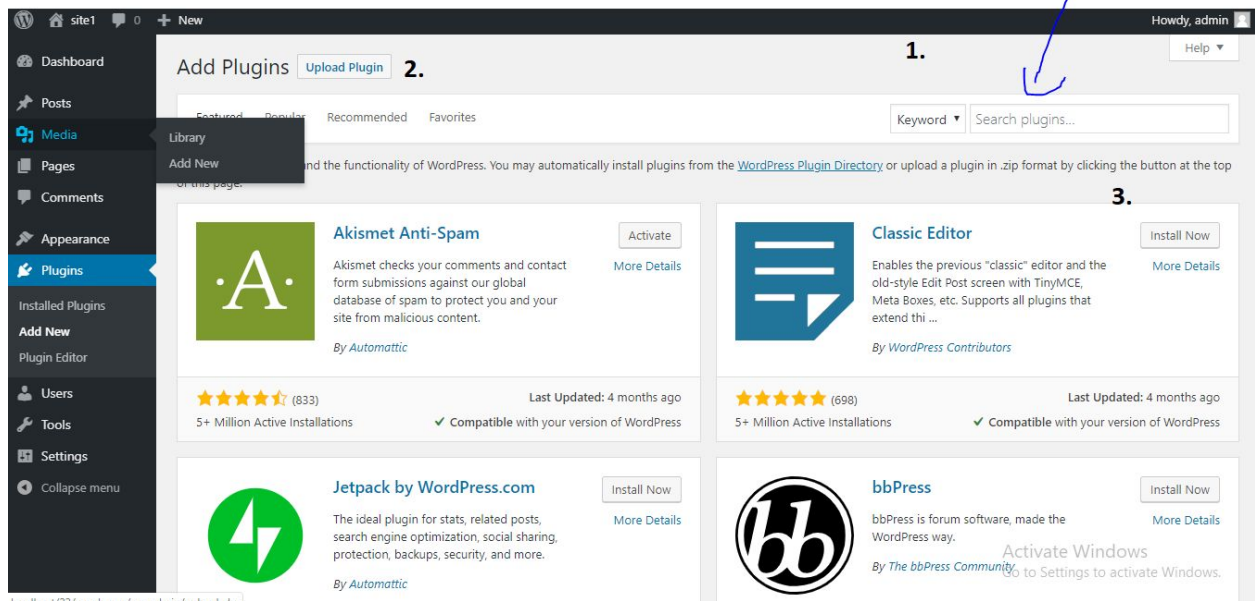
site1 0 + New Howdy, admin

Dashboard
Posts
Media
Library
Add New
Pages
Comments
Appearance
Plugins
Installed Plugins
Add New
Plugin Editor
Users
Tools
Settings
Collapse menu

Add Plugins Upload Plugin 2.

1.

Help ▼

Featured Popular Recommended Favorites

Keyword ▼ Search plugins...

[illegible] and the functionality of WordPress. You may automatically install plugins from the WordPress Plugin Directory or upload a plugin in .zip format by clicking the button at the top of this page.

3.

Akismet Anti-Spam
Activate
More Details
Akismet checks your comments and contact form submissions against our global database of spam to protect you and your site from malicious content.
By Automattic
(833)
Last Updated: 4 months ago
5+ Million Active Installations
✓ Compatible with your version of WordPress

Classic Editor
Install Now
More Details
Enables the previous "classic" editor and the old-style Edit Post screen with TinyMCE, Meta Boxes, etc. Supports all plugins that extend thi ...
By WordPress Contributors
(698)
Last Updated: 4 months ago
5+ Million Active Installations
✓ Compatible with your version of WordPress

Jetpack by WordPress.com
Install Now
More Details
The ideal plugin for stats, related posts, search engine optimization, social sharing, protection, backups, security, and more.
By Automattic

bbPress
Install Now
More Details
bbPress is forum software, made the WordPress way.
By The bbPress Community

Activate Windows
Go to Settings to activate Windows.

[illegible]